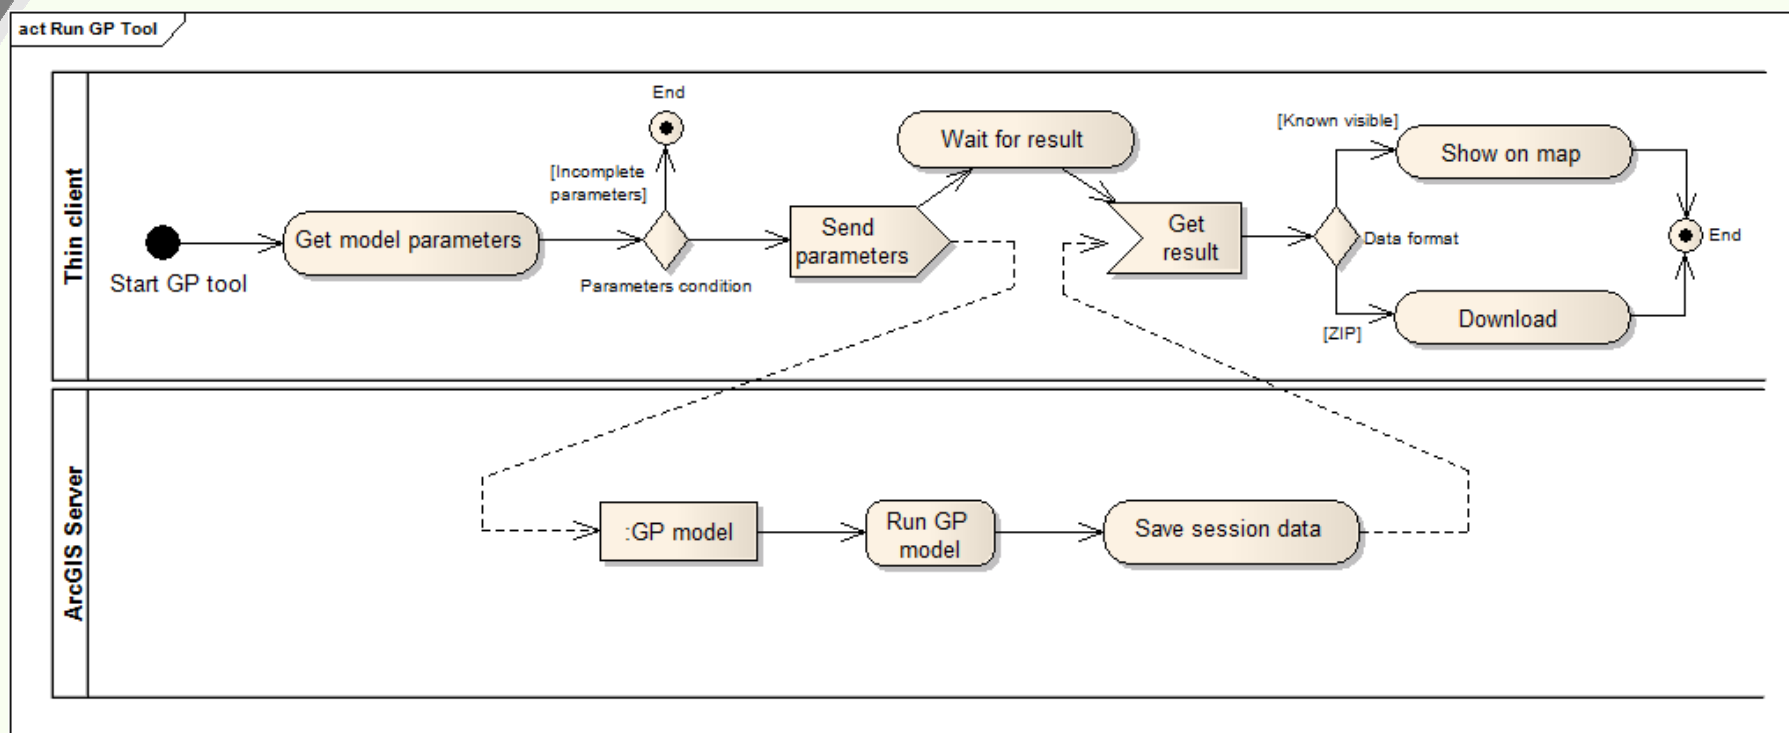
act Run GP Tool

Thin client

Start GP tool

Get model parameters

Parameters condition

[Incomplete parameters]

End

Send parameters

Wait for result

Get result

Data format

[Known visible]

Show on map

[ZIP]

Download

End

ArcGIS Server

:GP model

Run GP model

Save session data